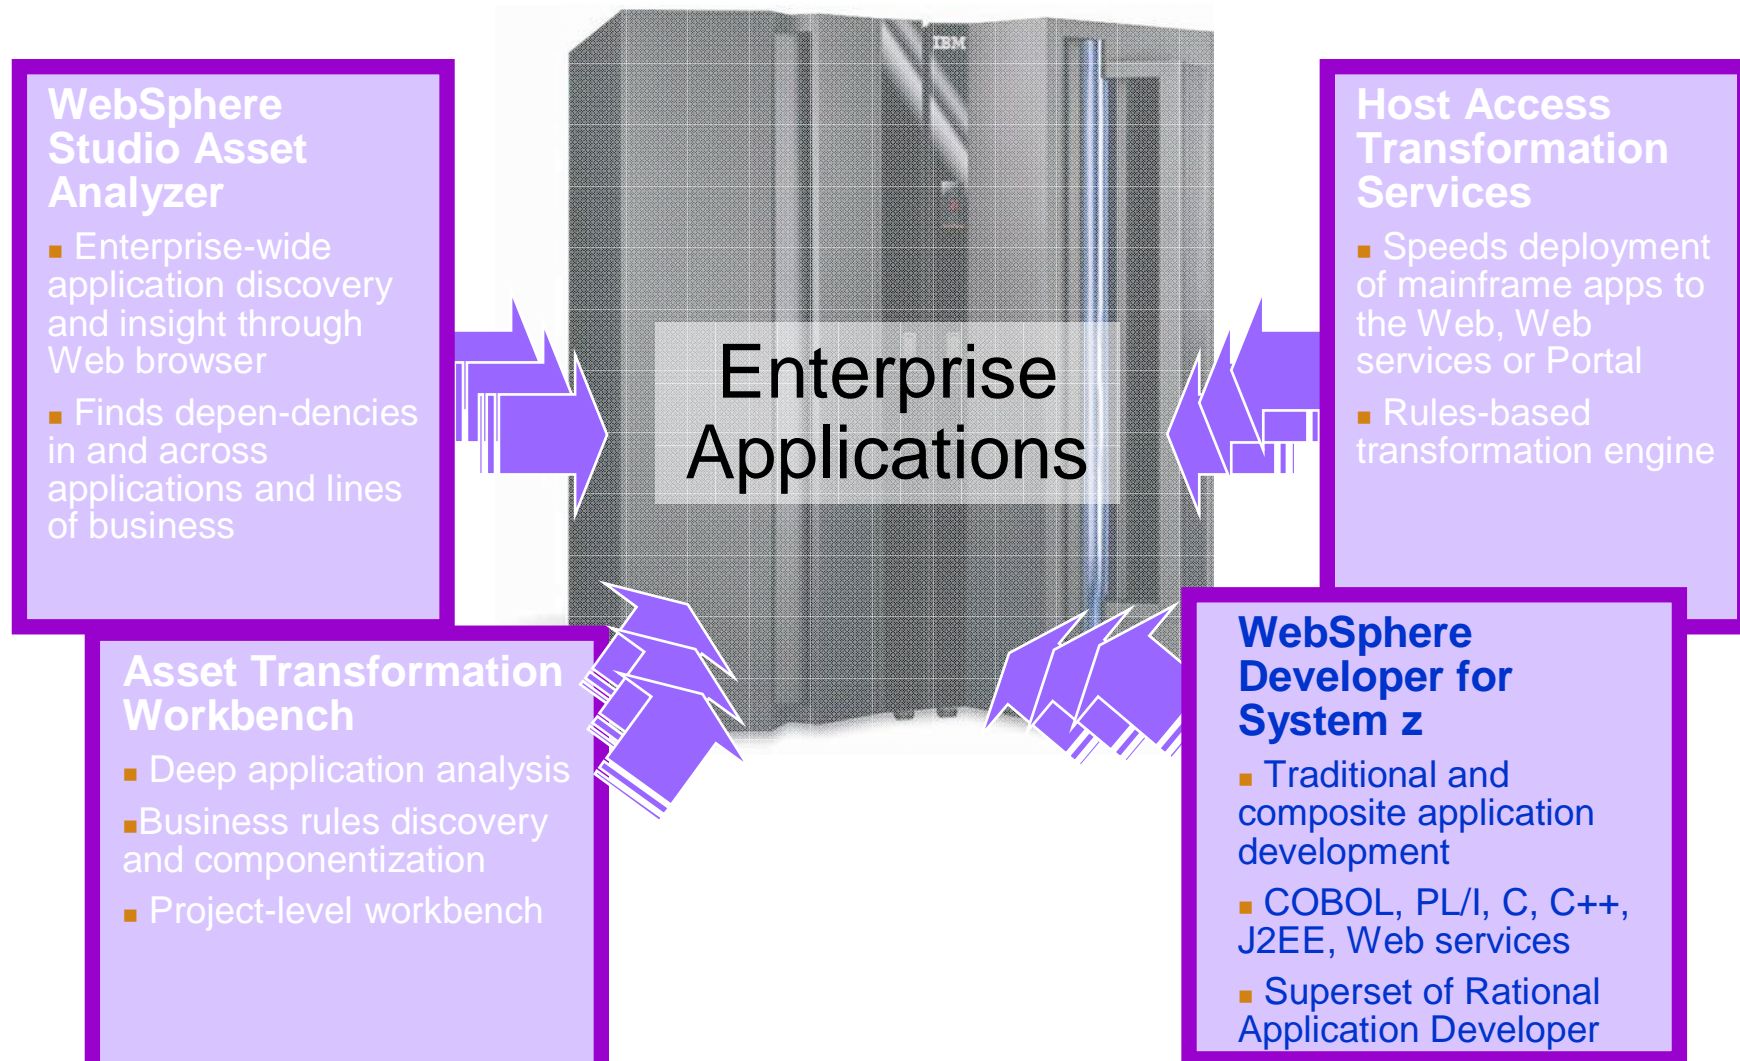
WebSphere Studio Asset Analyzer

Enterprise-wide application discovery and insight through Web browser

Finds depen-dencies in and across applications and lines of business

IBM

Enterprise Applications

Host Access Transformation Services

Speeds deployment of mainframe apps to the Web, Web services or Portal

Rules-based transformation engine

Asset Transformation Workbench

Deep application analysis

Business rules discovery and componentization

Project-level workbench

WebSphere Developer for System z

Traditional and composite application development

COBOL, PL/I, C, C++, J2EE, Web services

Superset of Rational Application Developer